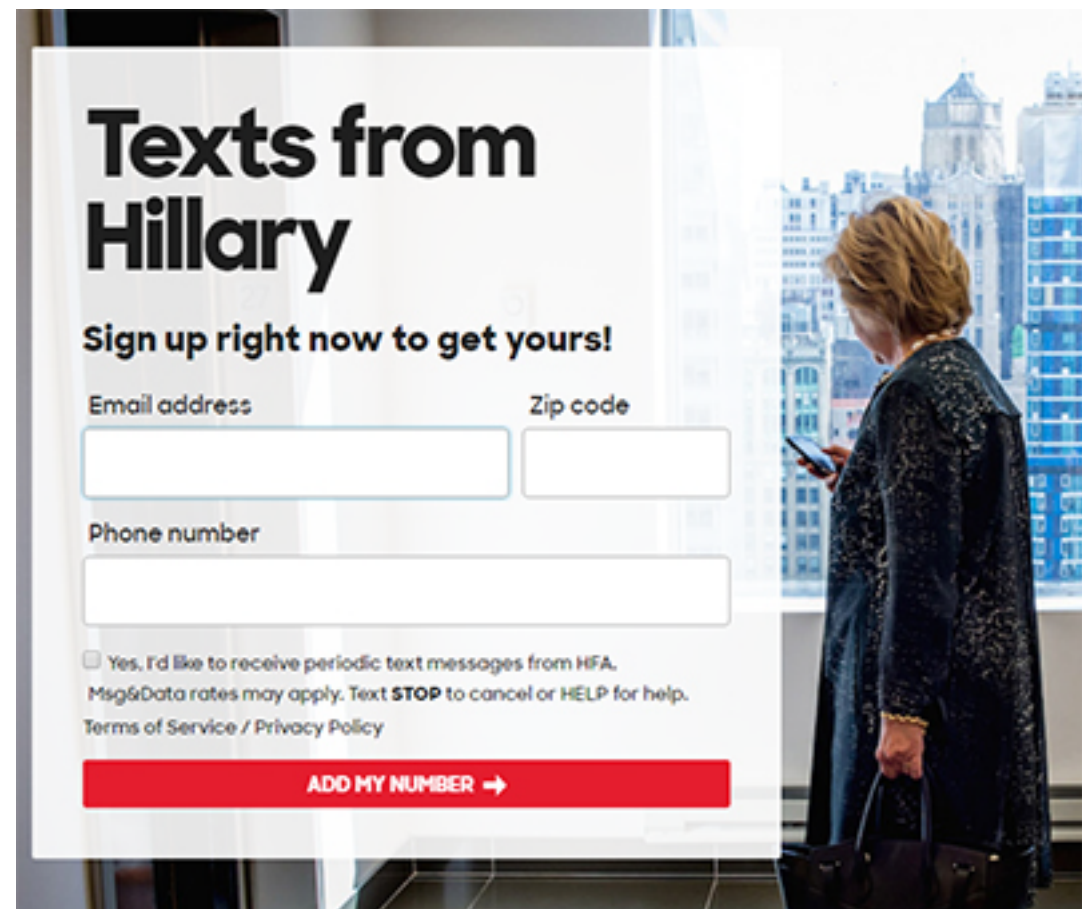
Texts from Hillary

Sign up right now to get yours!

Email address

Zip code

Phone number

Yes, I'd like to receive periodic text messages from HFA. Msg&Data rates may apply. Text STOP to cancel or HELP for help.

Terms of Service / Privacy Policy

ADD MY NUMBER →